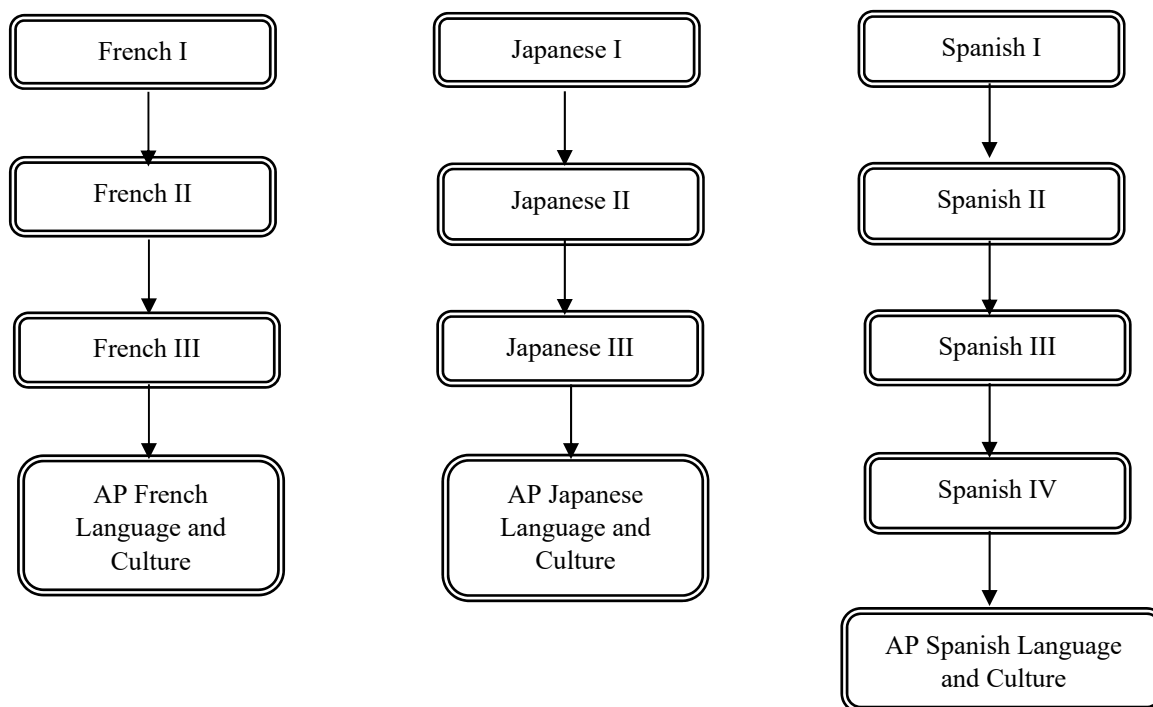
French I

French II

French III

AP French Language and Culture

Japanese I

Japanese II

Japanese III

AP Japanese Language and Culture

Spanish I

Spanish II

Spanish III

Spanish IV

AP Spanish Language and Culture